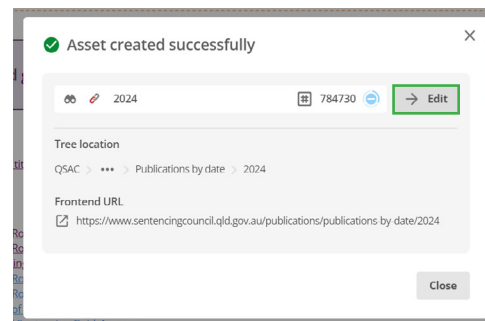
Asset created successfully

2024

784730

Edit

Tree location

QSAC > ••• > Publications by date > 2024

Frontend URL

https://www.sentencingcouncil.qld.gov.au/publications/publications by date/2024

Close